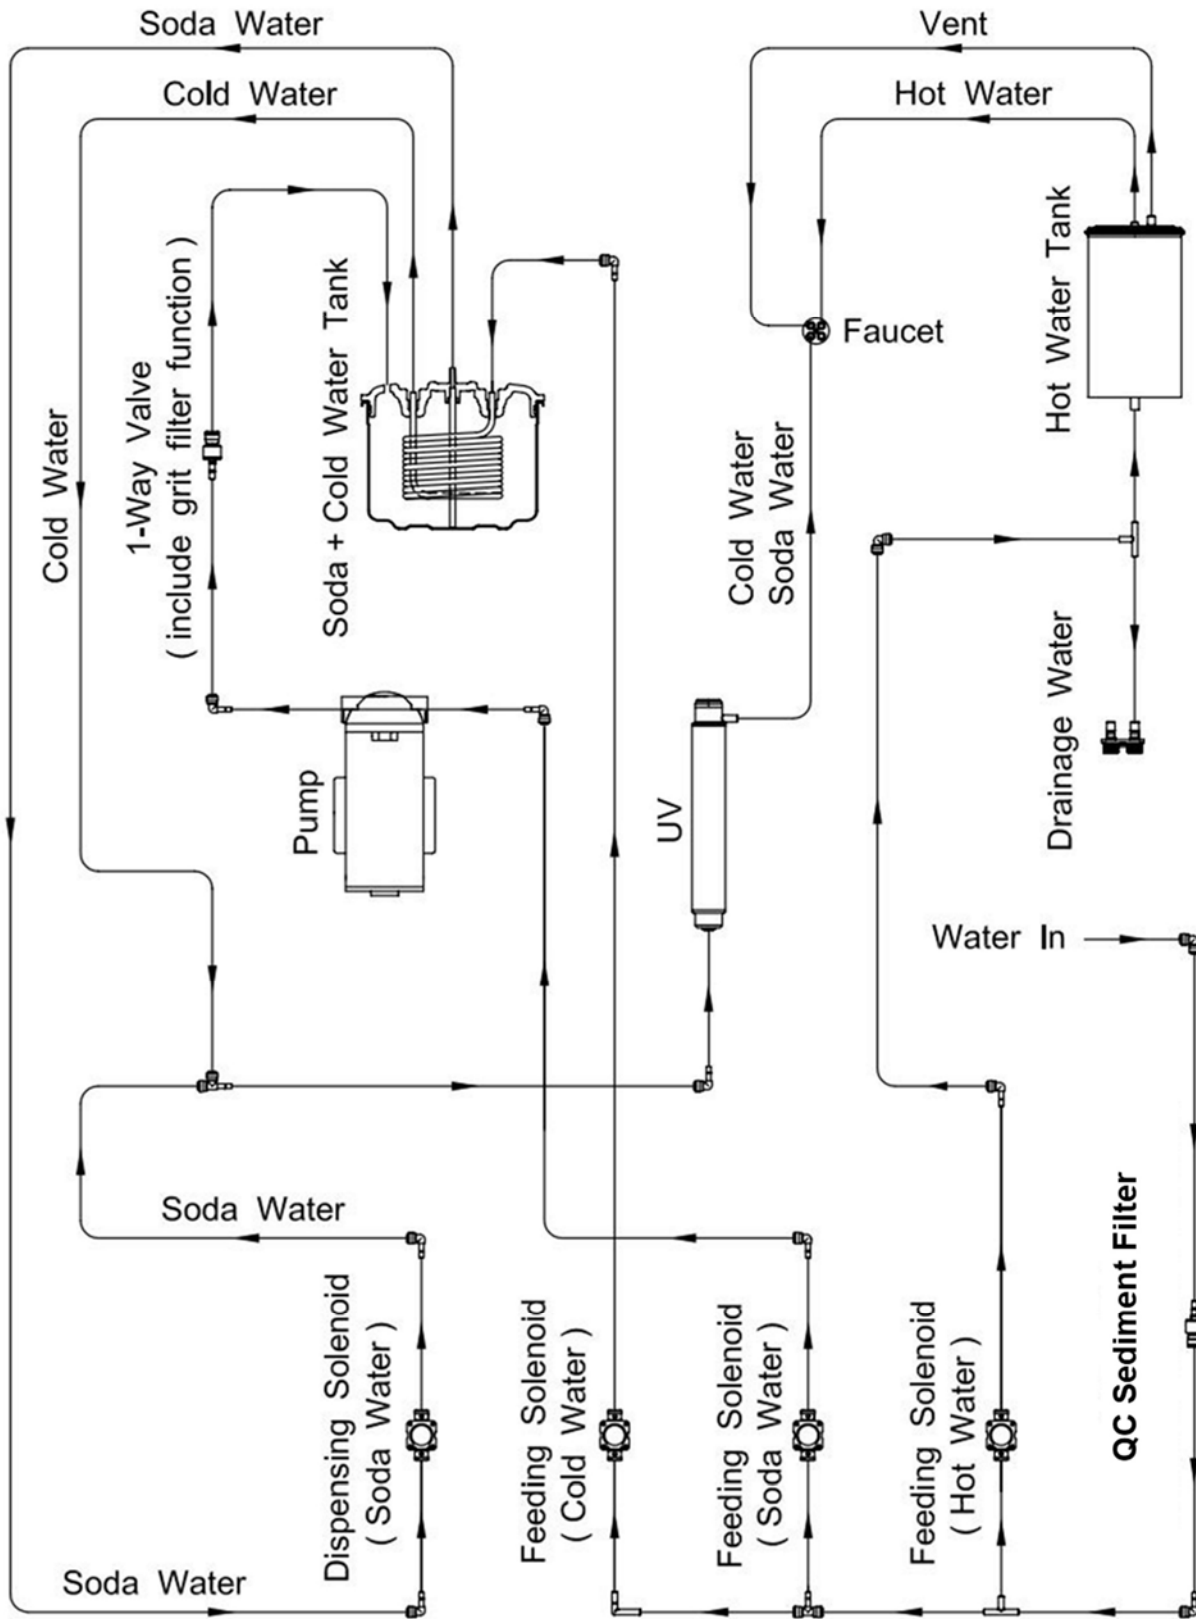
Soda Water
Cold Water
Vent
Hot Water
Hot Water Tank
Soda + Cold Water Tank
1-Way Valve
( include grit filter function )
Cold Water
Faucet
Cold Water
Soda Water
Drainage Water
Pump
UV
Water In
Soda Water
QC Sediment Filter
Dispensing Solenoid
( Soda Water )
Feeding Solenoid
( Cold Water )
Feeding Solenoid
( Soda Water )
Feeding Solenoid
( Hot Water )
Soda Water